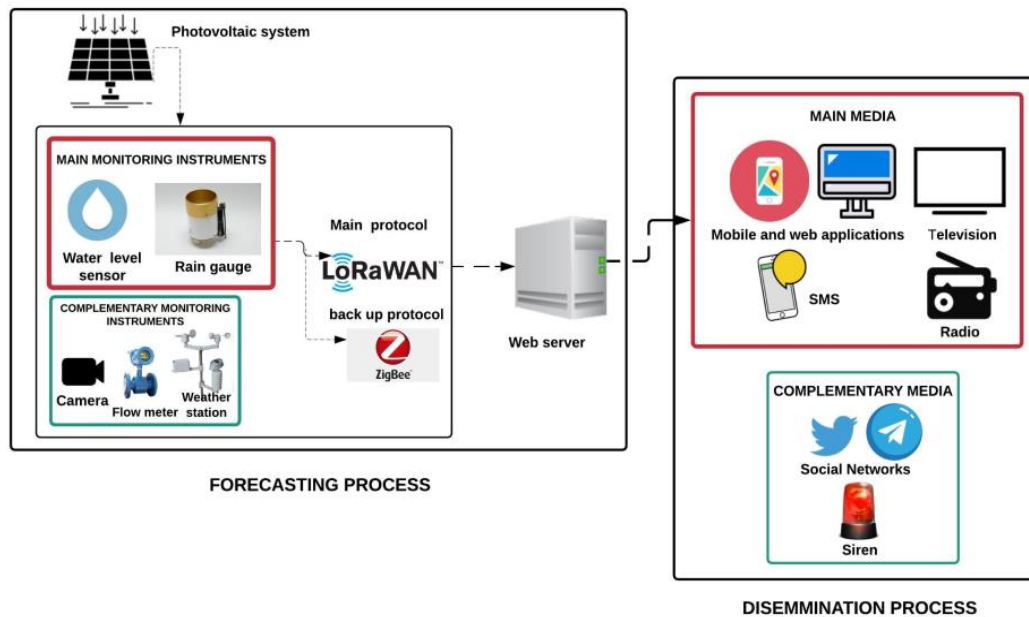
Photovoltaic system

MAIN MONITORING INSTRUMENTS

Water level sensor

Rain gauge

COMPLEMENTARY MONITORING INSTRUMENTS

Camera

Flow meter

Weather station

Main protocol

LoRaWAN™

back up protocol

ZigBee

Web server

FORECASTING PROCESS

MAIN MEDIA

Mobile and web applications

Television

SMS

Radio

COMPLEMENTARY MEDIA

Social Networks

Siren

DISEMMINATION PROCESS